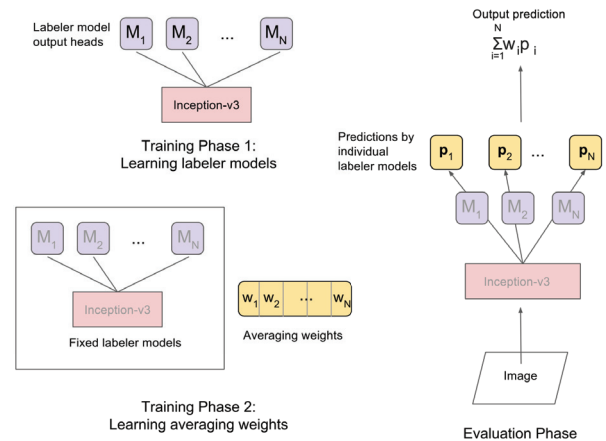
Labeler model output heads

$M_1$ $M_2$ ... $M_N$

Inception-v3

Training Phase 1:
Learning labeler models

$M_1$ $M_2$ ... $M_N$

Inception-v3

Fixed labeler models

$w_1$ $w_2$ ... $w_N$

Averaging weights

Training Phase 2:
Learning averaging weights

Output prediction

$\sum_{i=1}^{N} w_i p_i$

Predictions by individual labeler models

$p_1$ $p_2$ ... $p_N$

$M_1$ $M_2$ $M_N$

Inception-v3

Image

Evaluation Phase